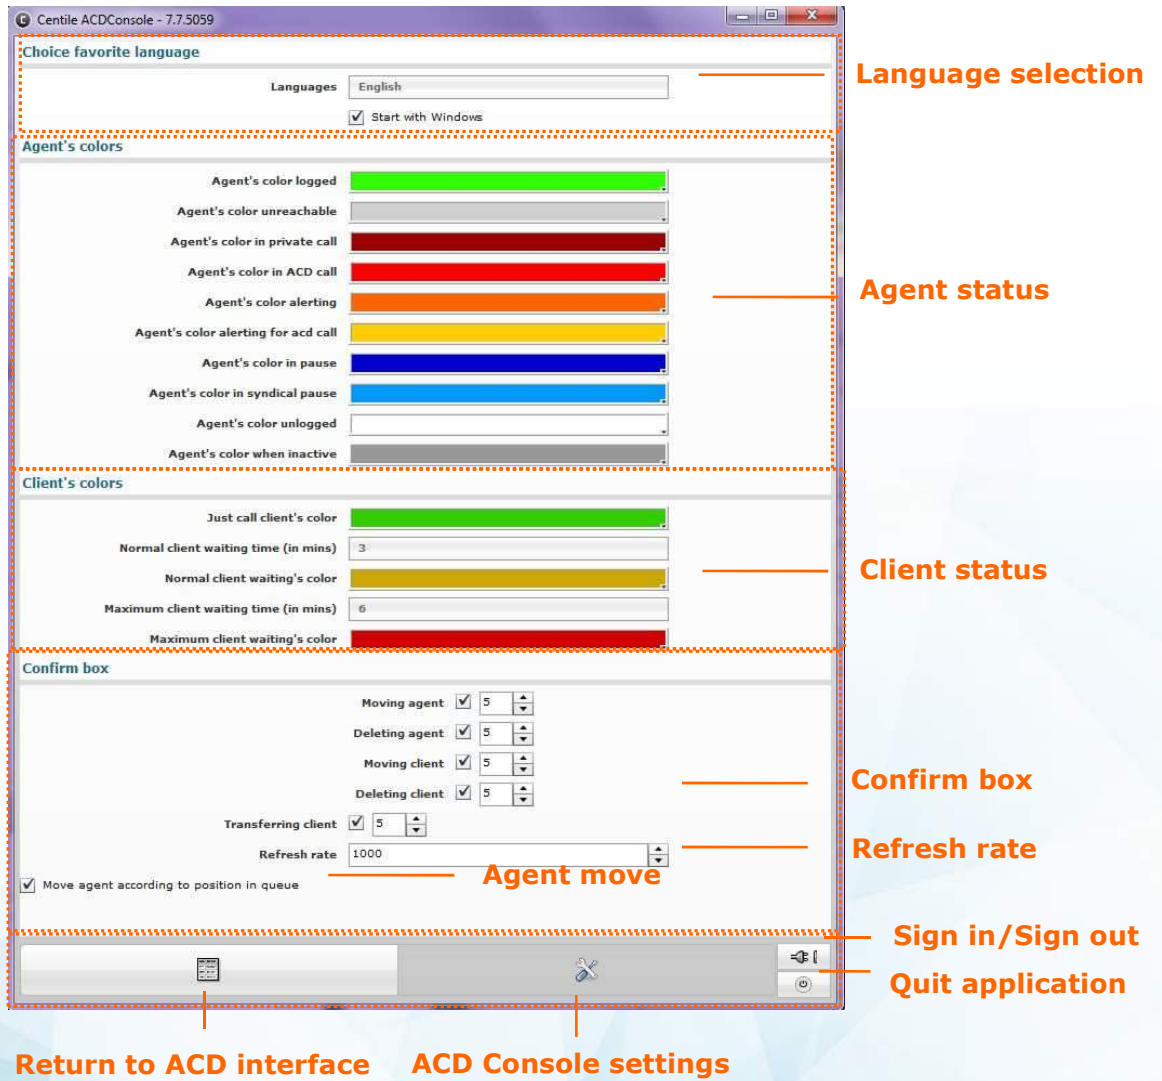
Centile ACDConsole - 7.7.5059

Choice favorite language

Languages English

Start with Windows

Language selection

Agent's colors

Agent's color logged

Agent's color unreachable

Agent's color in private call

Agent's color in ACD call

Agent's color alerting

Agent's color alerting for acd call

Agent's color in pause

Agent's color in syndical pause

Agent's color unlogged

Agent's color when inactive

Agent status

Client's colors

Just call client's color

Normal client waiting time (in mins) 3

Normal client waiting's color

Maximum client waiting time (in mins) 6

Maximum client waiting's color

Client status

Confirm box

Moving agent 5

Deleting agent 5

Moving client 5

Deleting client 5

Transferring client 5

Refresh rate 1000

Move agent according to position in queue

Confirm box

Refresh rate

Agent move

Sign in/Sign out

Quit application

Return to ACD interface

ACD Console settings